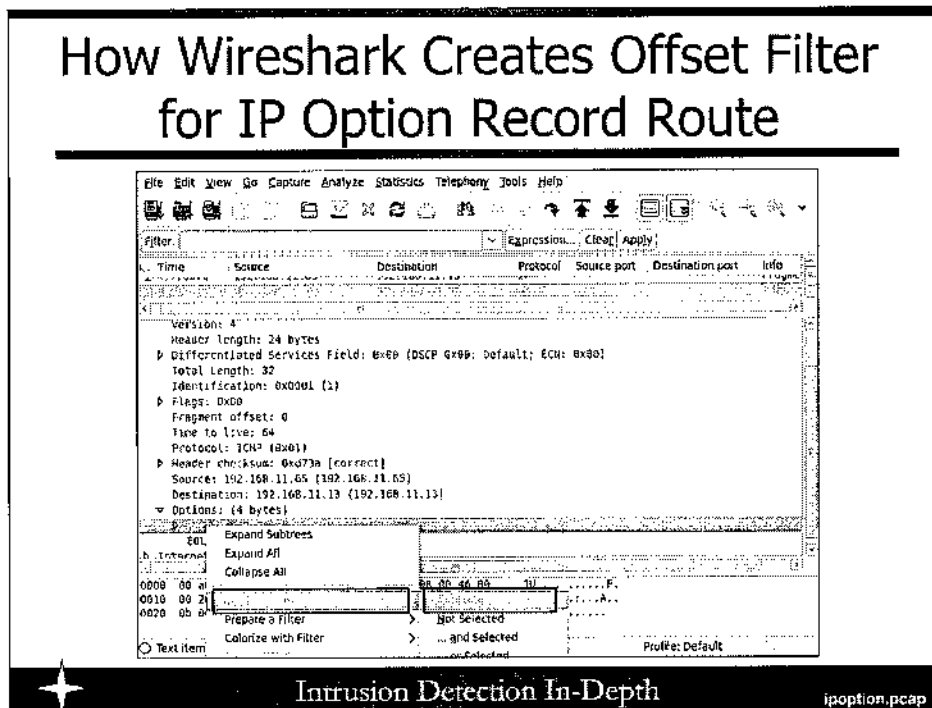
How Wireshark Creates Offset Filter for IP Option Record Route

File Edit View Go Capture Analyze Statistics Telephony Tools Help

Filter: Expression... Clear Apply

Time Source Destination Protocol Source port Destination port Info

Version: 4
Header length: 24 bytes
Differentiated Services Field: 0x00 (DSCP 0x00: Default; ECN: 0x00)
Total Length: 32
Identification: 0x0001 (1)
Flags: 0x00
Fragment offset: 0
Time to live: 64
Protocol: ICMP (0x01)
Header checksum: 0xd73a [correct]
Source: 192.168.11.65 (192.168.11.65)
Destination: 192.168.11.13 (192.168.11.13)
Options: (4 bytes)

Expand Subtrees
Expand All
Collapse All
Prepare a Filter
Colorize with Filter
Not Selected
... and Selected
... or Selected

0000 00
0010 00
0020 0b

Text item
Profile: Default

Intrusion Detection In-Depth
ipoption.pcap